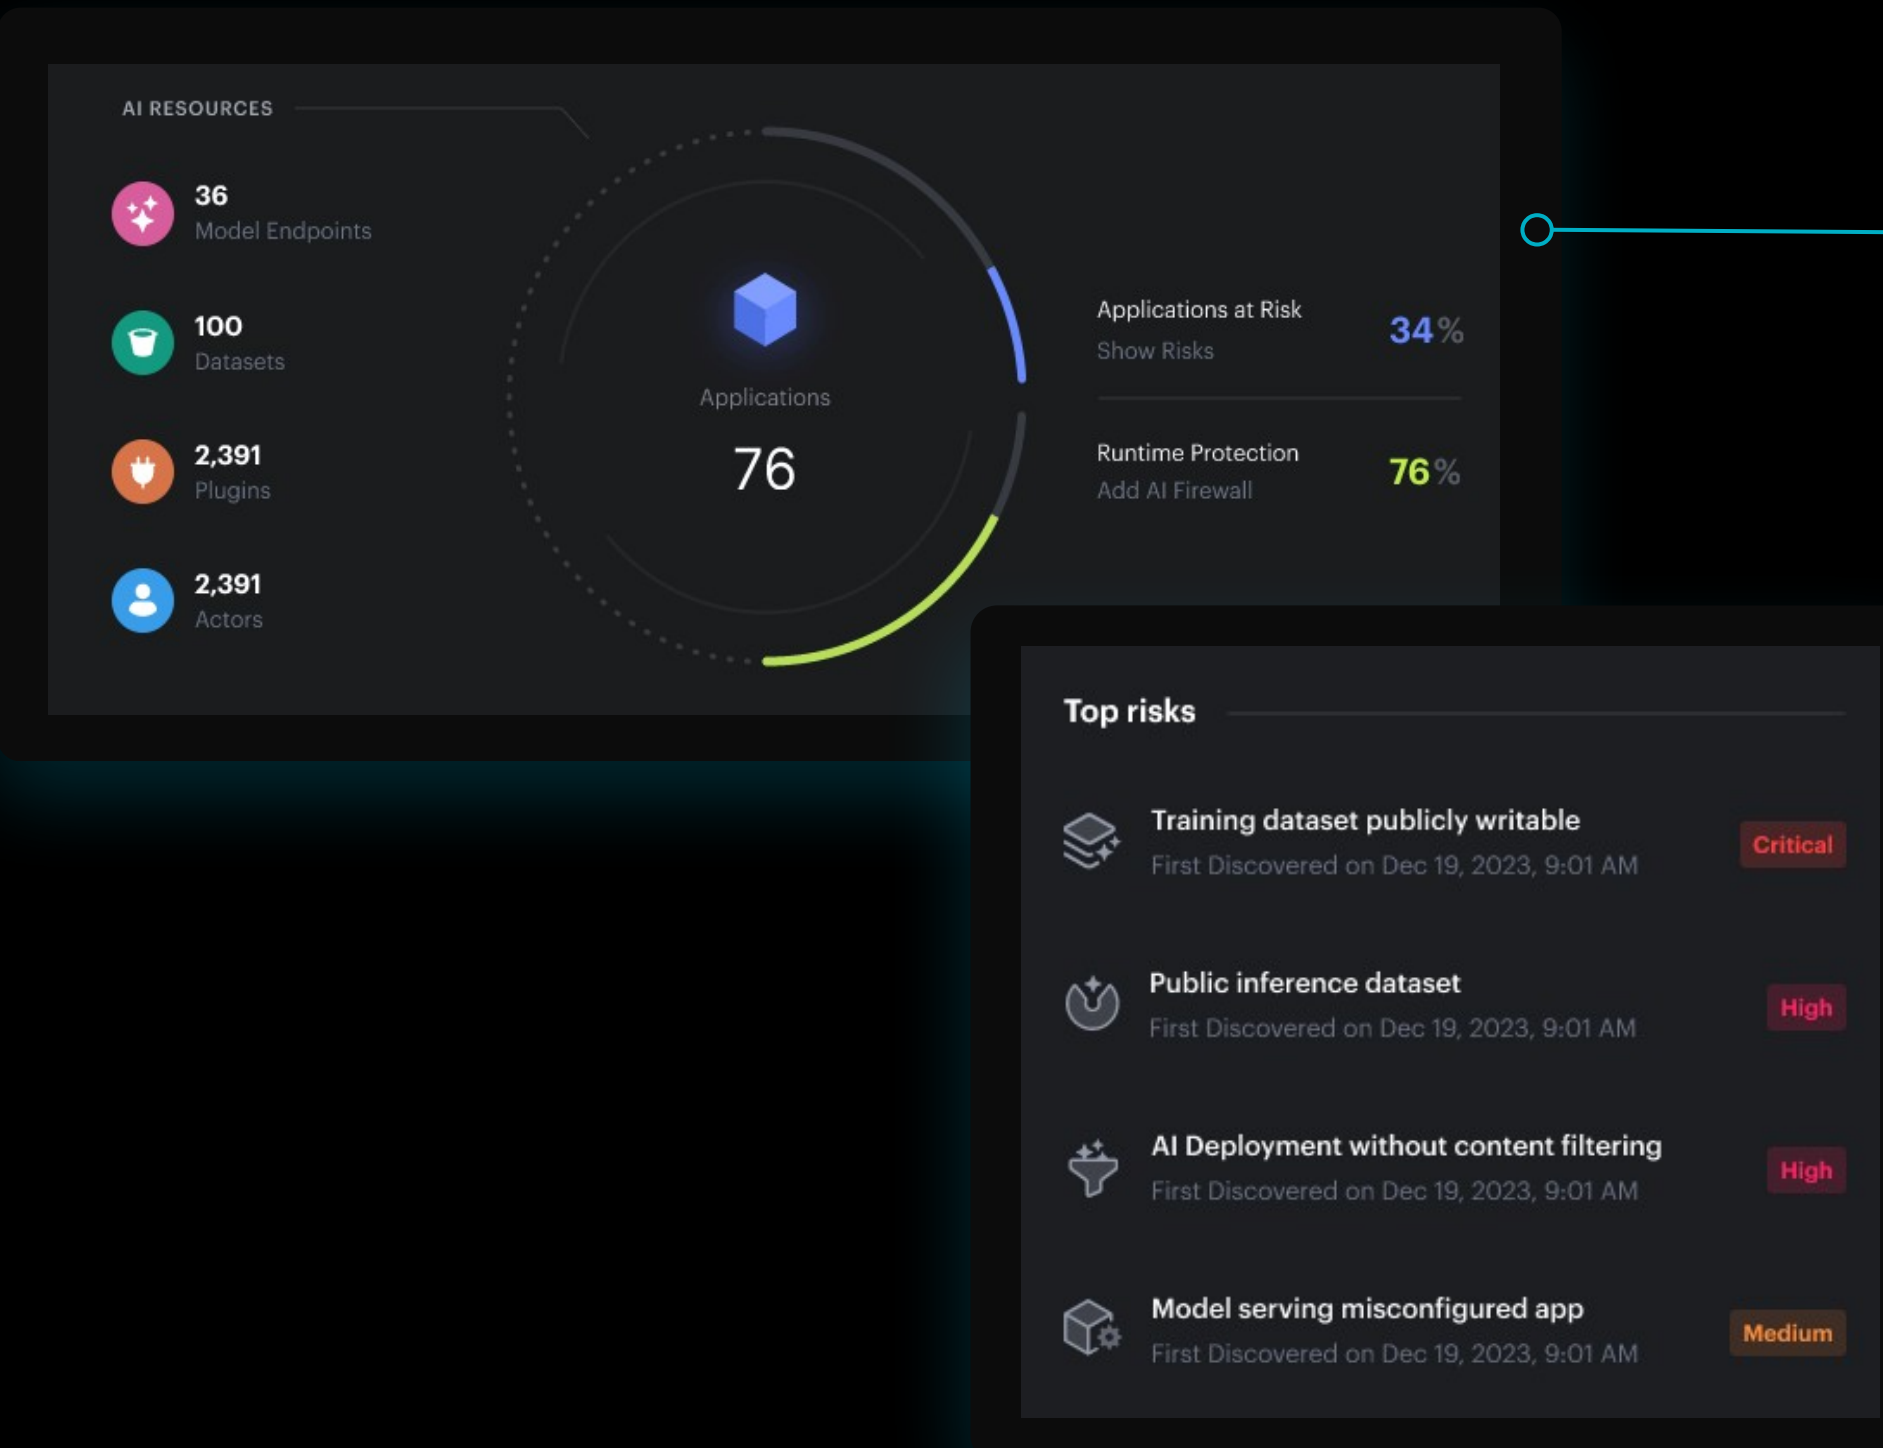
AI RESOURCES

36
Model Endpoints

100
Datasets

2,391
Plugins

2,391
Actors

Applications
76

Applications at Risk
Show Risks
34%

Runtime Protection
Add AI Firewall
76%

Top risks

Training dataset publicly writable
First Discovered on Dec 19, 2023, 9:01 AM
Critical

Public inference dataset
First Discovered on Dec 19, 2023, 9:01 AM
High

AI Deployment without content filtering
First Discovered on Dec 19, 2023, 9:01 AM
High

Model serving misconfigured app
First Discovered on Dec 19, 2023, 9:01 AM
Medium